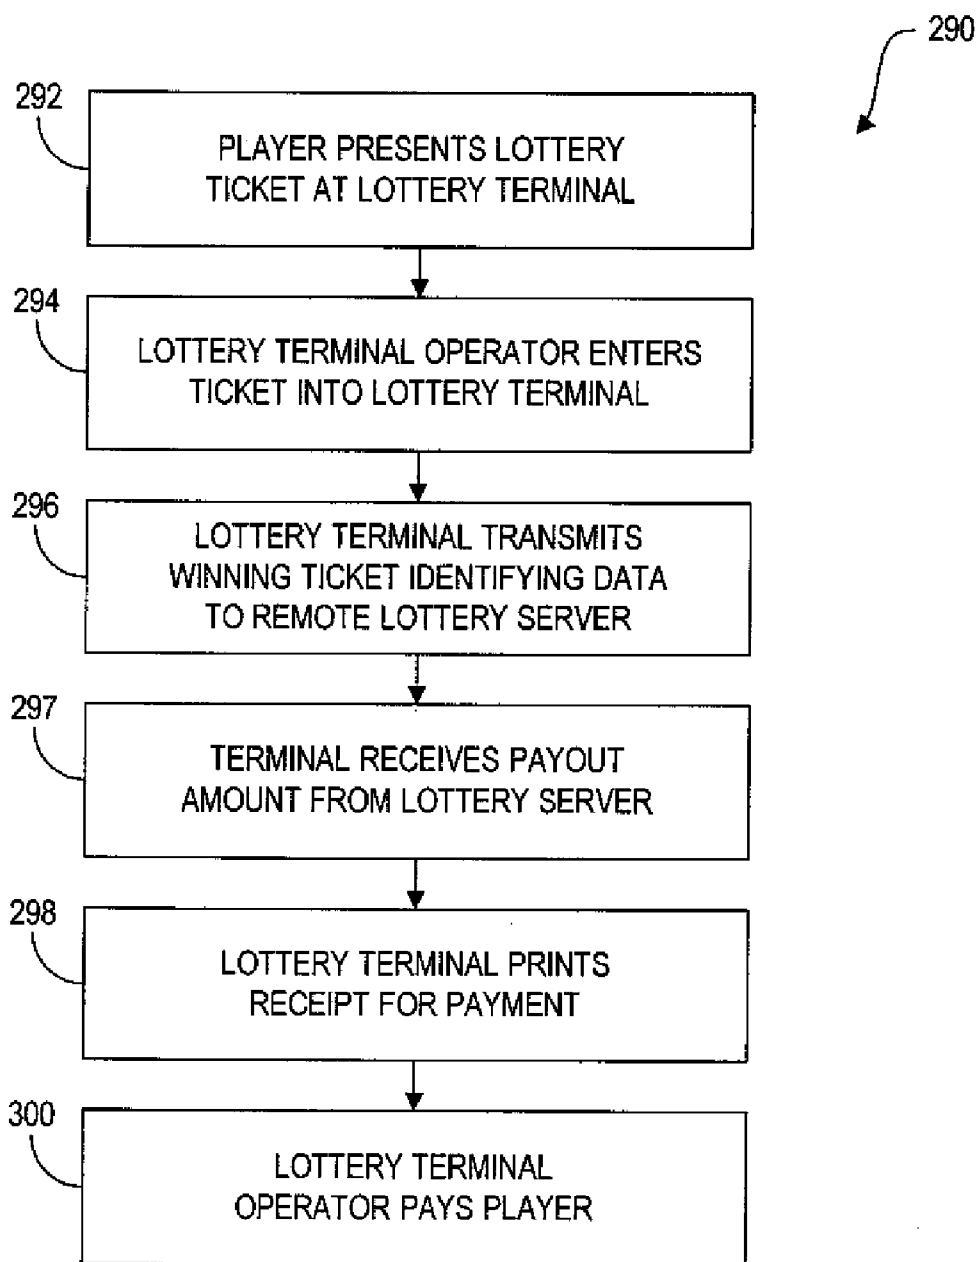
290

292

PLAYER PRESENTS LOTTERY TICKET AT LOTTERY TERMINAL

294

LOTTERY TERMINAL OPERATOR ENTERS TICKET INTO LOTTERY TERMINAL

296

LOTTERY TERMINAL TRANSMITS WINNING TICKET IDENTIFYING DATA TO REMOTE LOTTERY SERVER

297

TERMINAL RECEIVES PAYOUT AMOUNT FROM LOTTERY SERVER

298

LOTTERY TERMINAL PRINTS RECEIPT FOR PAYMENT

300

LOTTERY TERMINAL OPERATOR PAYS PLAYER